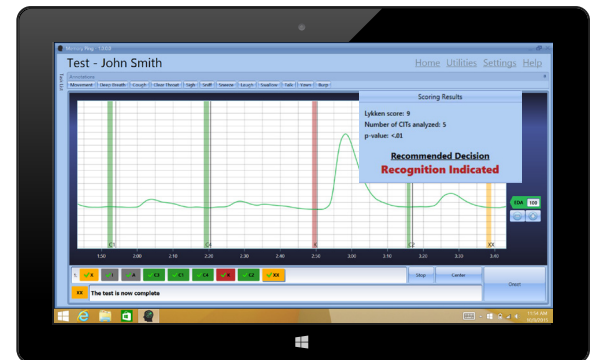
Memory Plug - 1.0.0

Test - John Smith

Home Utilities Settings Help

Annotations

Movement Deep Breath Cough Clear Throat Sigh Sniff Sneeze Laugh Swallow Talk Yawn Burp

Scoring Results

Lykken score: 9

Number of CITs analyzed: 5

p-value: <.01

Recommended Decision

Recognition Indicated

EDR 100

C1 C4 R C2 XX

1.50 2.00 2.10 2.20 2.30 2.40 2.50 3.00 3.10 3.20 3.30 3.40

C1 C3 C1 C4 R C2 XX

Stop Center Chart

XX The test is now complete